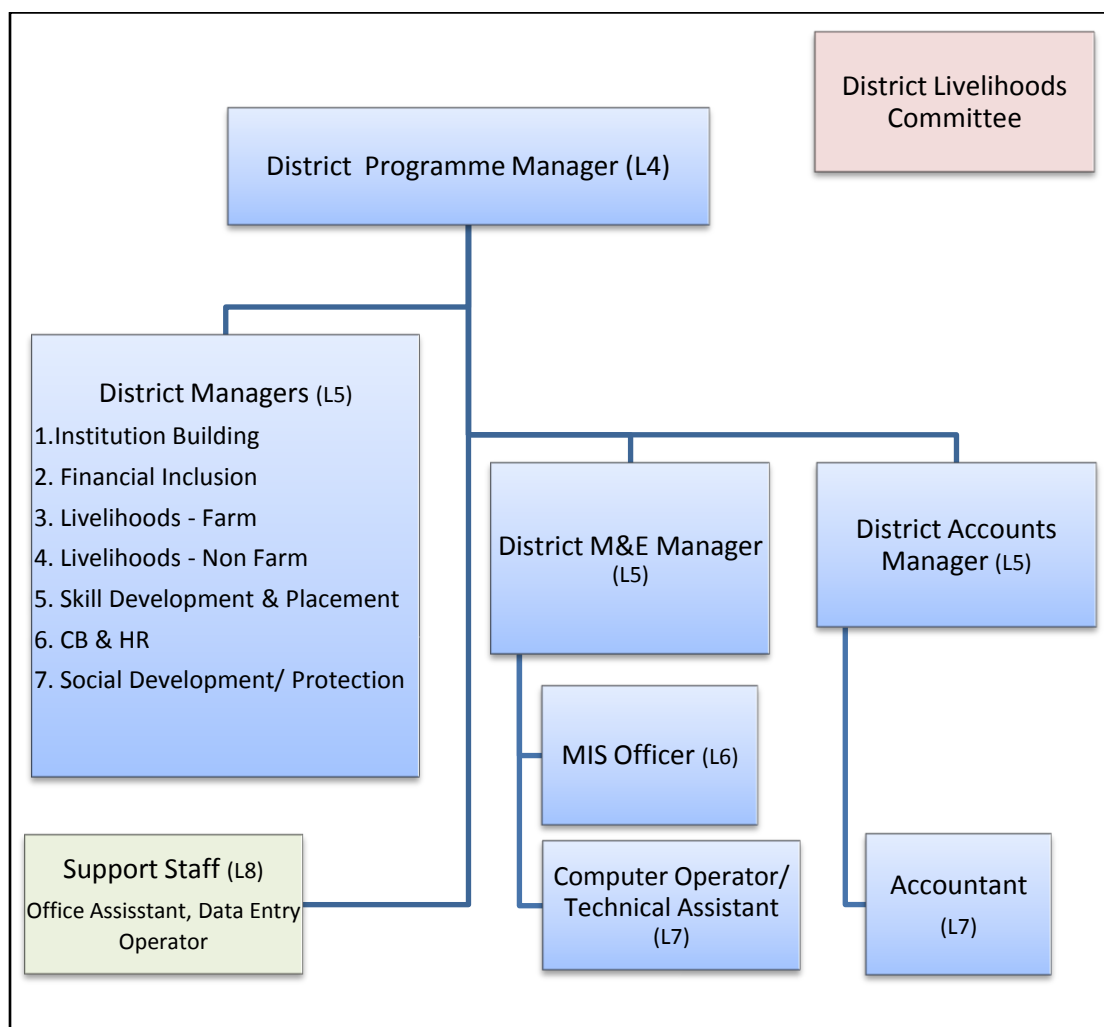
District Livelihoods Committee

District Programme Manager (L4)

District Managers (L5)
1.Institution Building
2. Financial Inclusion
3. Livelihoods - Farm
4. Livelihoods - Non Farm
5. Skill Development & Placement
6. CB & HR
7. Social Development/ Protection

District M&E Manager (L5)

District Accounts Manager (L5)

MIS Officer (L6)

Computer Operator/ Technical Assistant (L7)

Accountant (L7)

Support Staff (L8)
Office Assisstant, Data Entry Operator